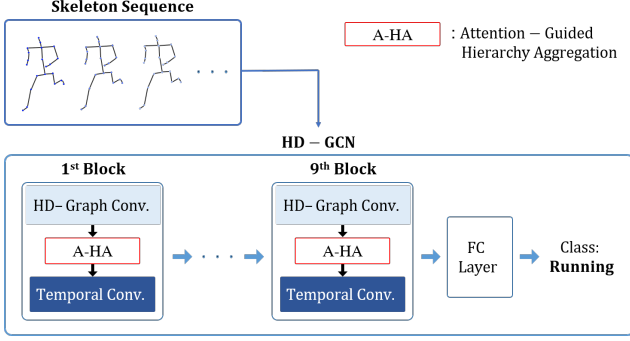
Skeleton Sequence

A-HA : Attention − Guided Hierarchy Aggregation

HD − GCN

1$^{st}$ Block

HD– Graph Conv.

A-HA

Temporal Conv.

9$^{th}$ Block

HD– Graph Conv.

A-HA

Temporal Conv.

FC Layer

Class: Running